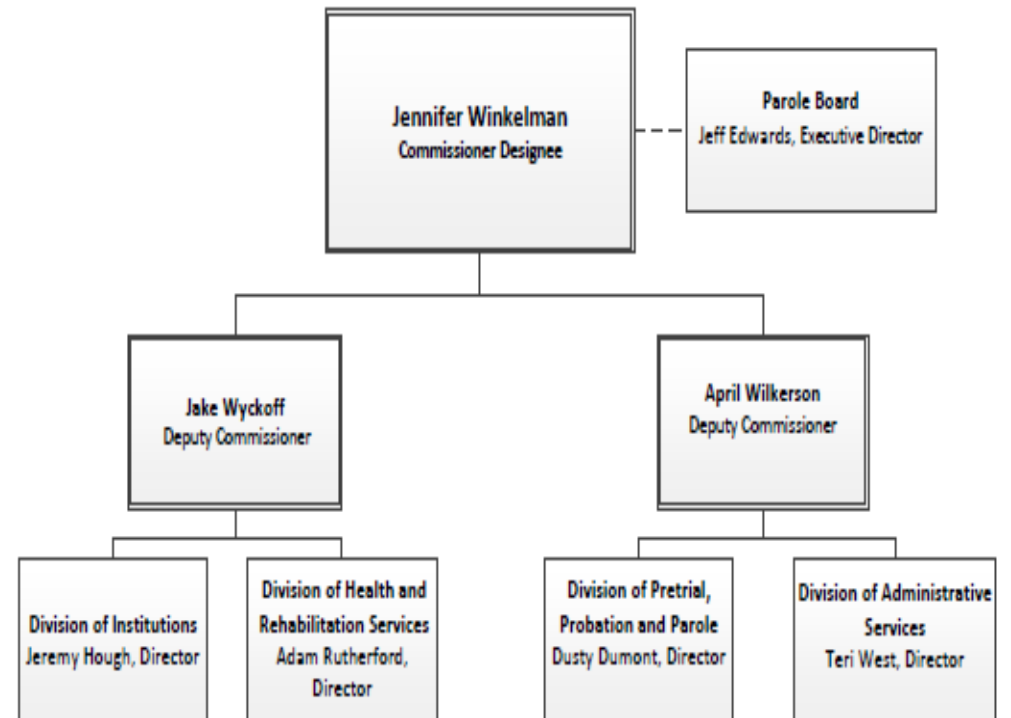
Jennifer Winkelman
Commissioner Designee

Parole Board
Jeff Edwards, Executive Director

Jake Wyckoff
Deputy Commissioner

April Wilkerson
Deputy Commissioner

Division of Institutions
Jeremy Hough, Director

Division of Health and Rehabilitation Services
Adam Rutherford, Director

Division of Pretrial, Probation and Parole
Dusty Dumont, Director

Division of Administrative Services
Teri West, Director